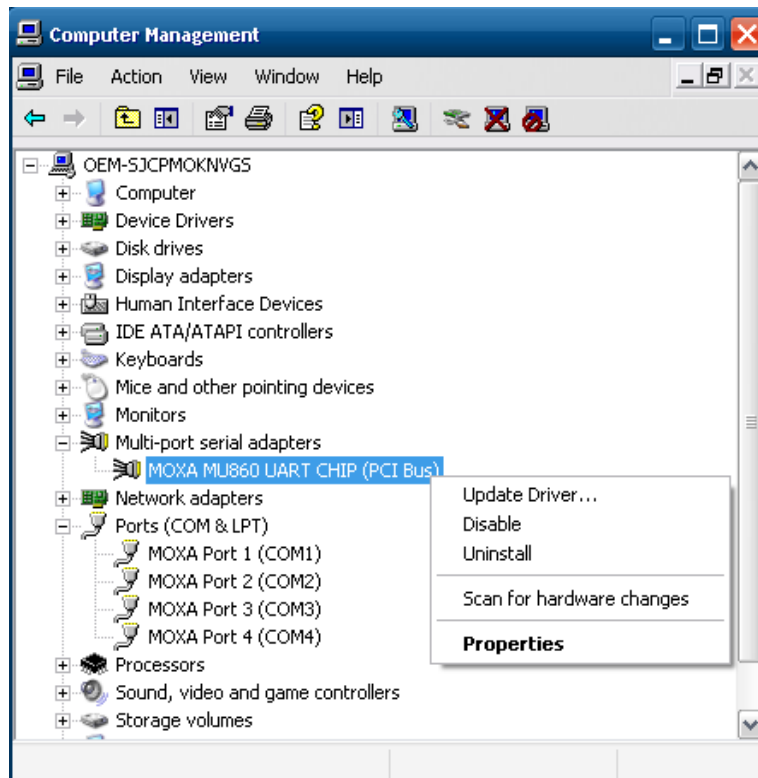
Computer Management

File Action View Window Help

OEM-SJCPMOKNVGS
Computer
Device Drivers
Disk drives
Display adapters
Human Interface Devices
IDE ATA/ATAPI controllers
Keyboards
Mice and other pointing devices
Monitors
Multi-port serial adapters
MOXA MU860 UART CHIP (PCI Bus)
Network adapters
Ports (COM & LPT)
MOXA Port 1 (COM1)
MOXA Port 2 (COM2)
MOXA Port 3 (COM3)
MOXA Port 4 (COM4)
Processors
Sound, video and game controllers
Storage volumes

Update Driver...
Disable
Uninstall
Scan for hardware changes
Properties